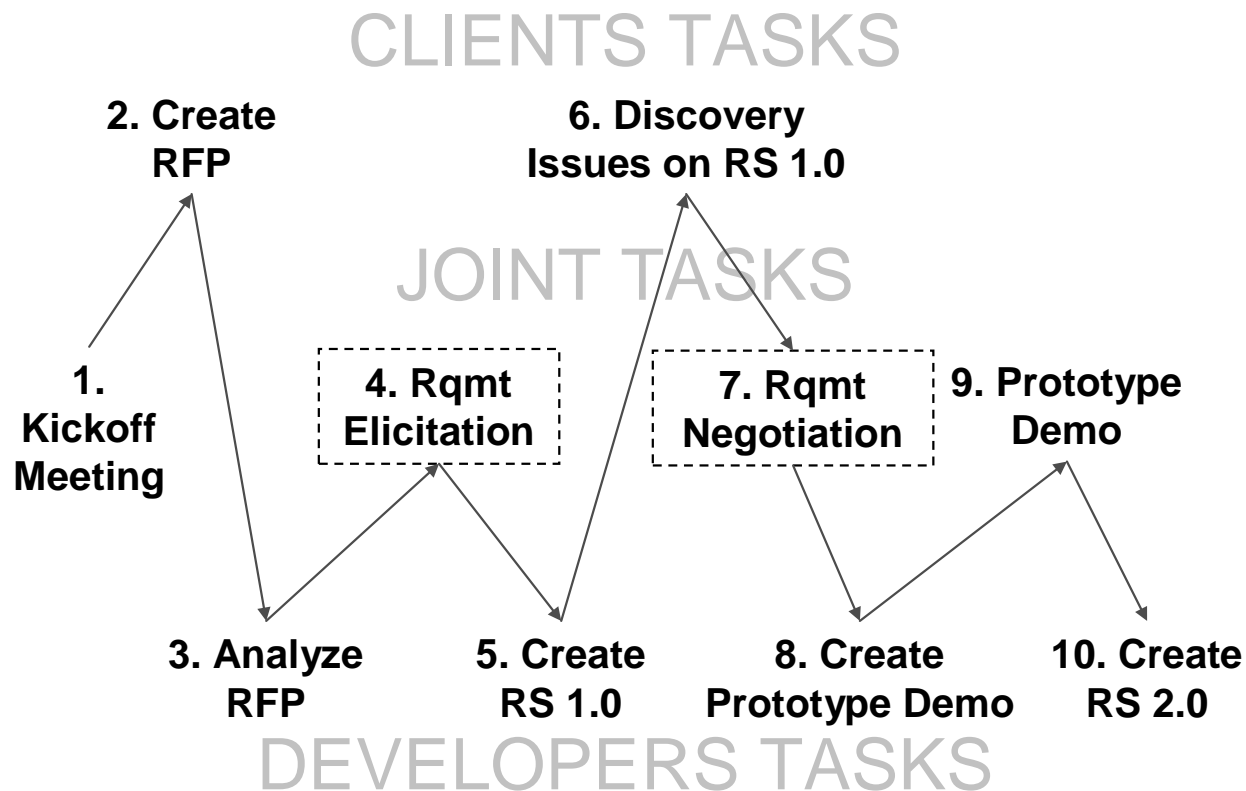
CLIENTS TASKS

2. Create RFP

6. Discovery Issues on RS 1.0

JOINT TASKS

1. Kickoff Meeting

4. Rqmt Elicitation

7. Rqmt Negotiation

9. Prototype Demo

3. Analyze RFP

5. Create RS 1.0

8. Create Prototype Demo

10. Create RS 2.0

DEVELOPERS TASKS